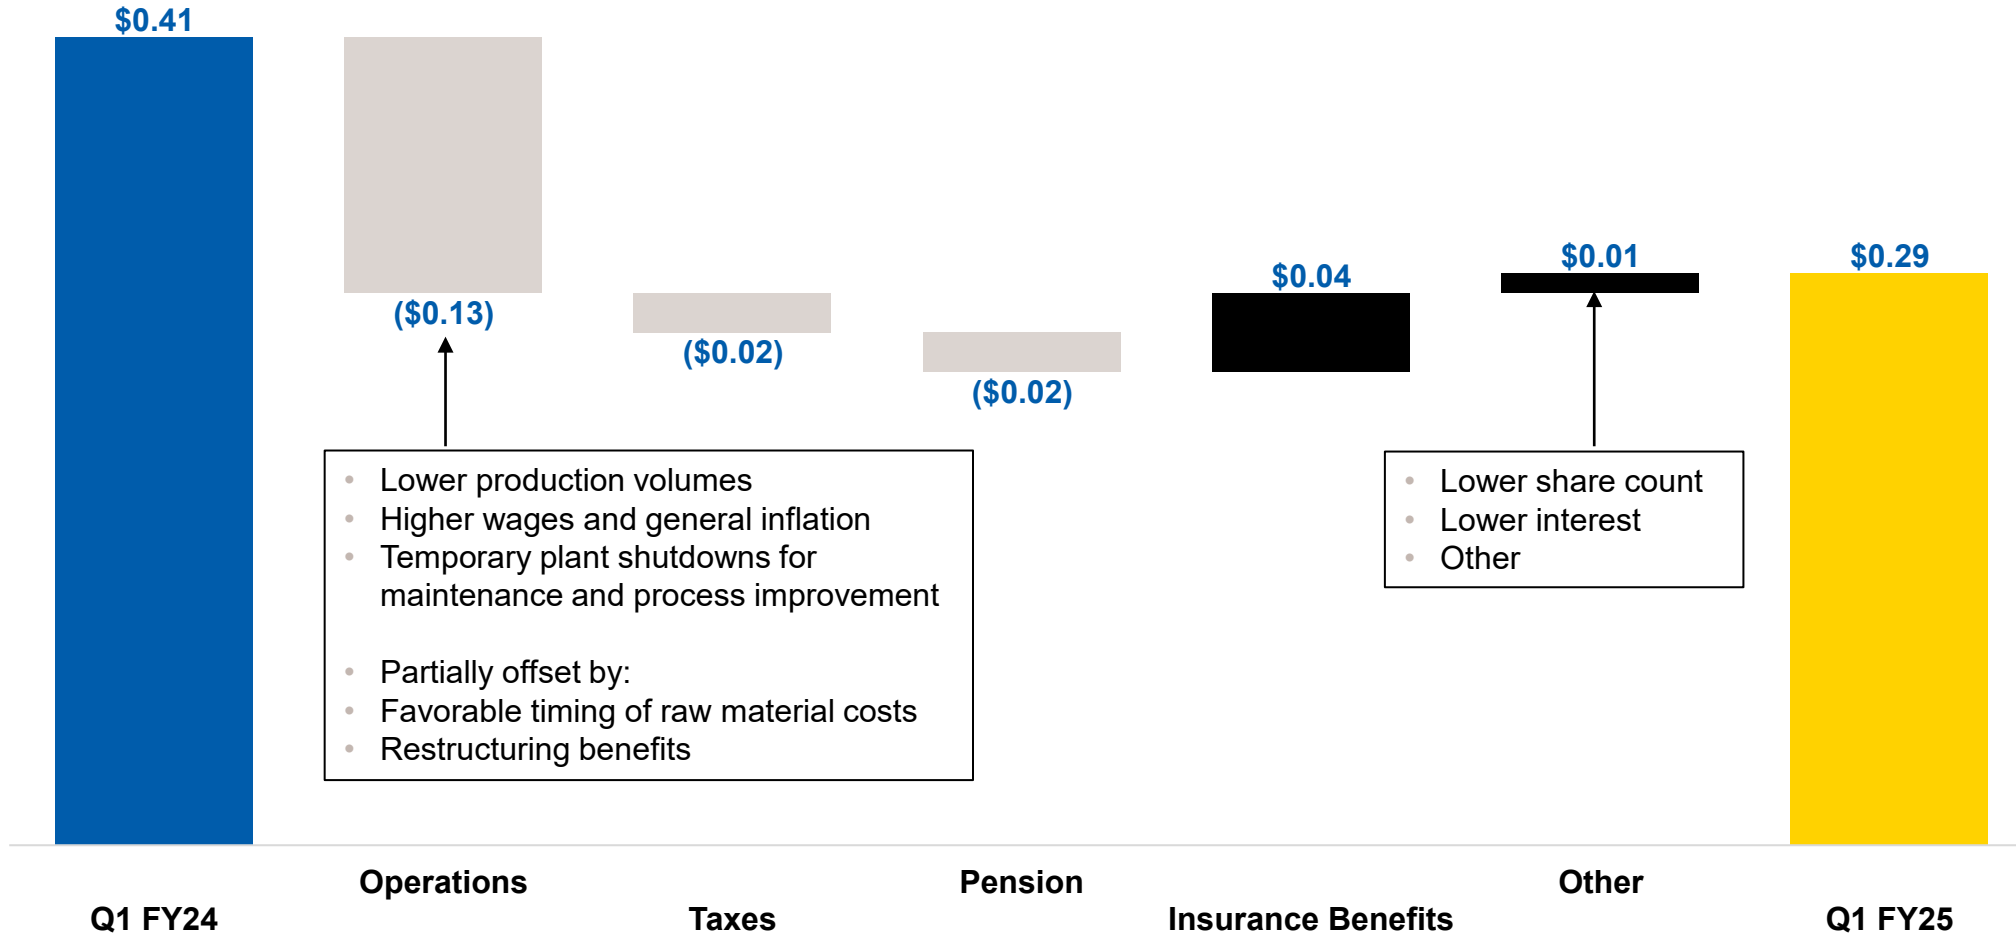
$0.41

($0.13)

($0.02)

($0.02)

$0.04

$0.01

$0.29

- Lower production volumes
- Higher wages and general inflation
- Temporary plant shutdowns for maintenance and process improvement

- Partially offset by:
- Favorable timing of raw material costs
- Restructuring benefits

- Lower share count
- Lower interest
- Other

Q1 FY24

Operations

Taxes

Pension

Insurance Benefits

Other

Q1 FY25